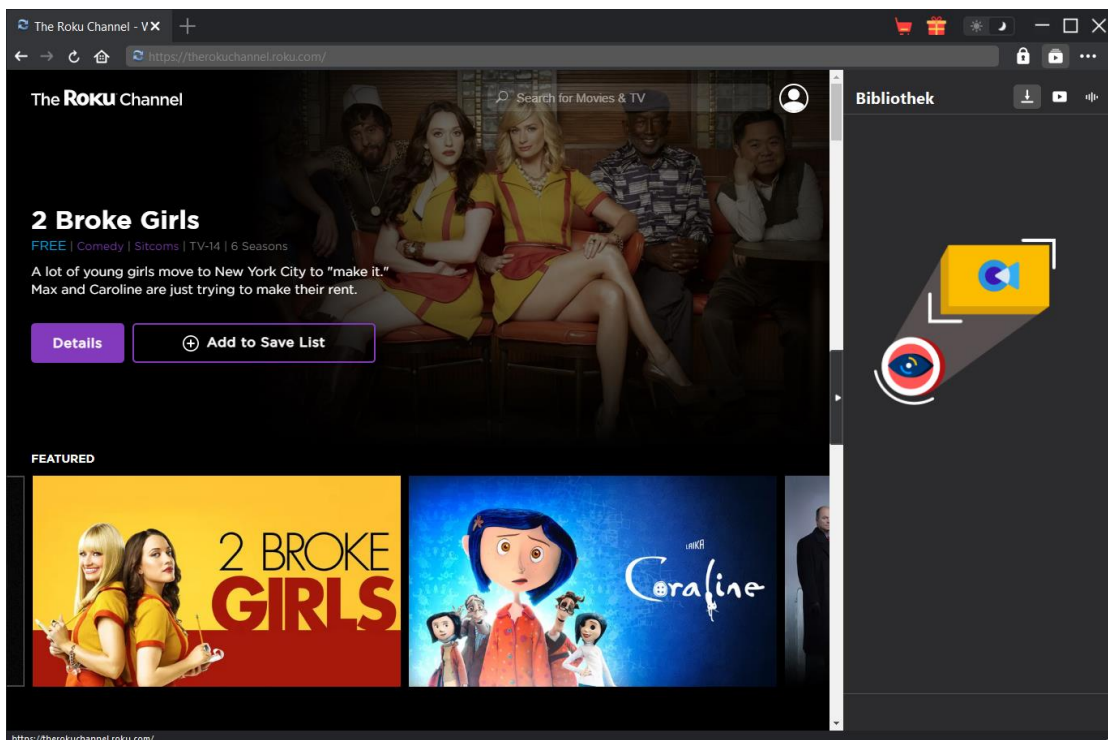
The Roku Channel - V

https://therokuchannel.roku.com/

The ROKU Channel

Search for Movies & TV

Bibliothek

2 Broke Girls

FREE | Comedy | Sitcoms | TV-14 | 6 Seasons

A lot of young girls move to New York City to "make it." Max and Caroline are just trying to make their rent.

Details

Add to Save List

FEATURED

2 BROKE GIRLS

LAIKA

Coraline

https://therokuchannel.roku.com/